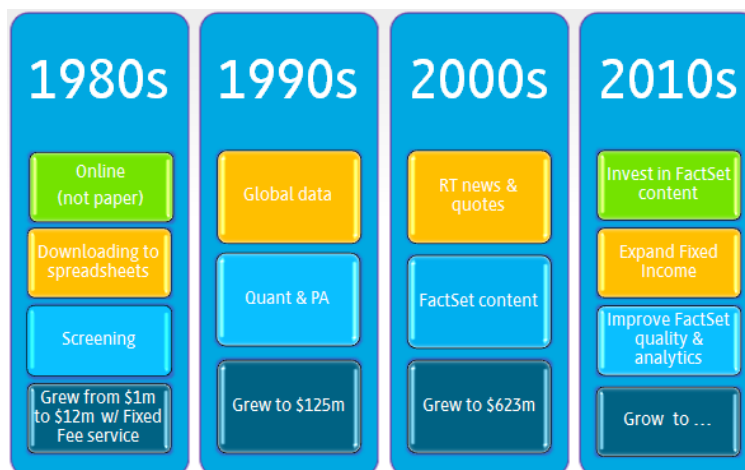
1980s

Online (not paper)

Downloading to spreadsheets

Screening

Grew from $1m to $12m w/ Fixed Fee service

1990s

Global data

Quant & PA

Grew to $125m

2000s

RT news & quotes

FactSet content

Grew to $623m

2010s

Invest in FactSet content

Expand Fixed Income

Improve FactSet quality & analytics

Grow to …